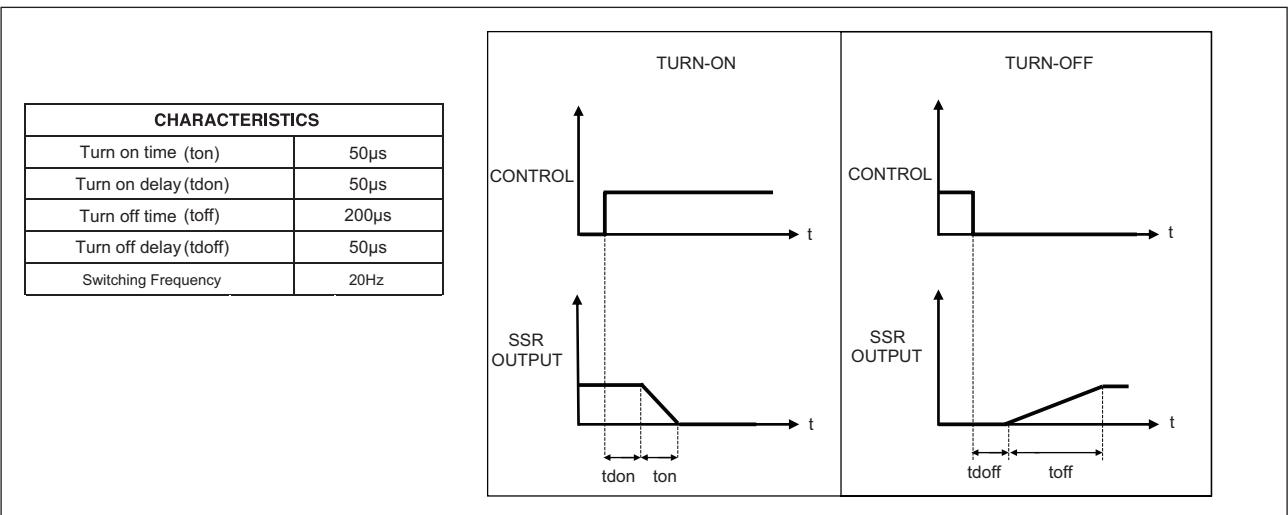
| CHARACTERISTICS | |
|---|---|
| Turn on time (ton) | 50µs |
| Turn on delay (tdon) | 50µs |
| Turn off time (toff) | 200µs |
| Turn off delay (tdoff) | 50µs |
| Switching Frequency | 20Hz |

TURN-ON

CONTROL

t

SSR OUTPUT

t

tdon ton

TURN-OFF

CONTROL

t

SSR OUTPUT

t

tdoff toff